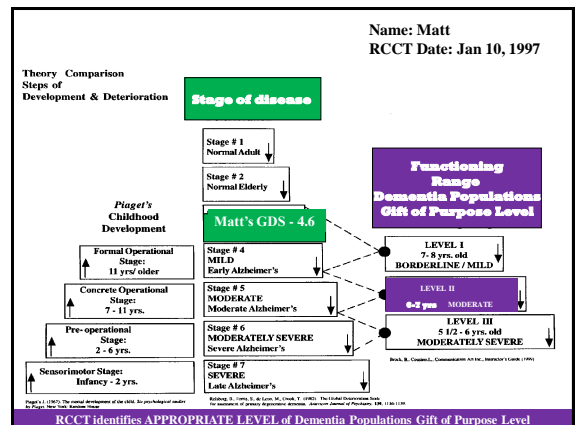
Name: Matt
RCCT Date: Jan 10, 1997

Theory Comparison
Steps of
Development & Deterioration

Stage of disease

Stage # 1
Normal Adult

Stage # 2
Normal Elderly

Matt's GDS - 4.6

Stage # 4
MILD
Early Alzheimer's

Stage # 5
MODERATE
Moderate Alzheimer's

Stage # 6
MODERATELY SEVERE
Severe Alzheimer's

Stage # 7
SEVERE
Late Alzheimer's

Piaget's
Childhood
Development

Formal Operational Stage:
11 yrs/ older

Concrete Operational Stage:
7 - 11 yrs.

Pre-operational Stage:
2 - 6 yrs.

Sensorimotor Stage:
Infancy - 2 yrs.

Functioning
Range
Dementia Populations
Gift of Purpose Level

LEVEL I
7 - 8 yrs. old
BORDERLINE / MILD

LEVEL II
6-7 yrs MODERATE

LEVEL III
5 1/2 - 6 yrs. old
MODERATELY SEVERE

Brock, B., Coulam L., Communication Art Inc., Instructor's Guide (1996)

Piaget, J. (1967). The mental development of the child. Six psychological studies by Piaget. New York: Random House

Reisberg, B., Ferris, S., de Leon, M., Crook, T. (1982). The Global Deterioration Scale for assessment of primary degenerative dementia. American Journal of Psychiatry, 139, 1136-1139

RCCT identifies APPROPRIATE LEVEL of Dementia Populations Gift of Purpose Level